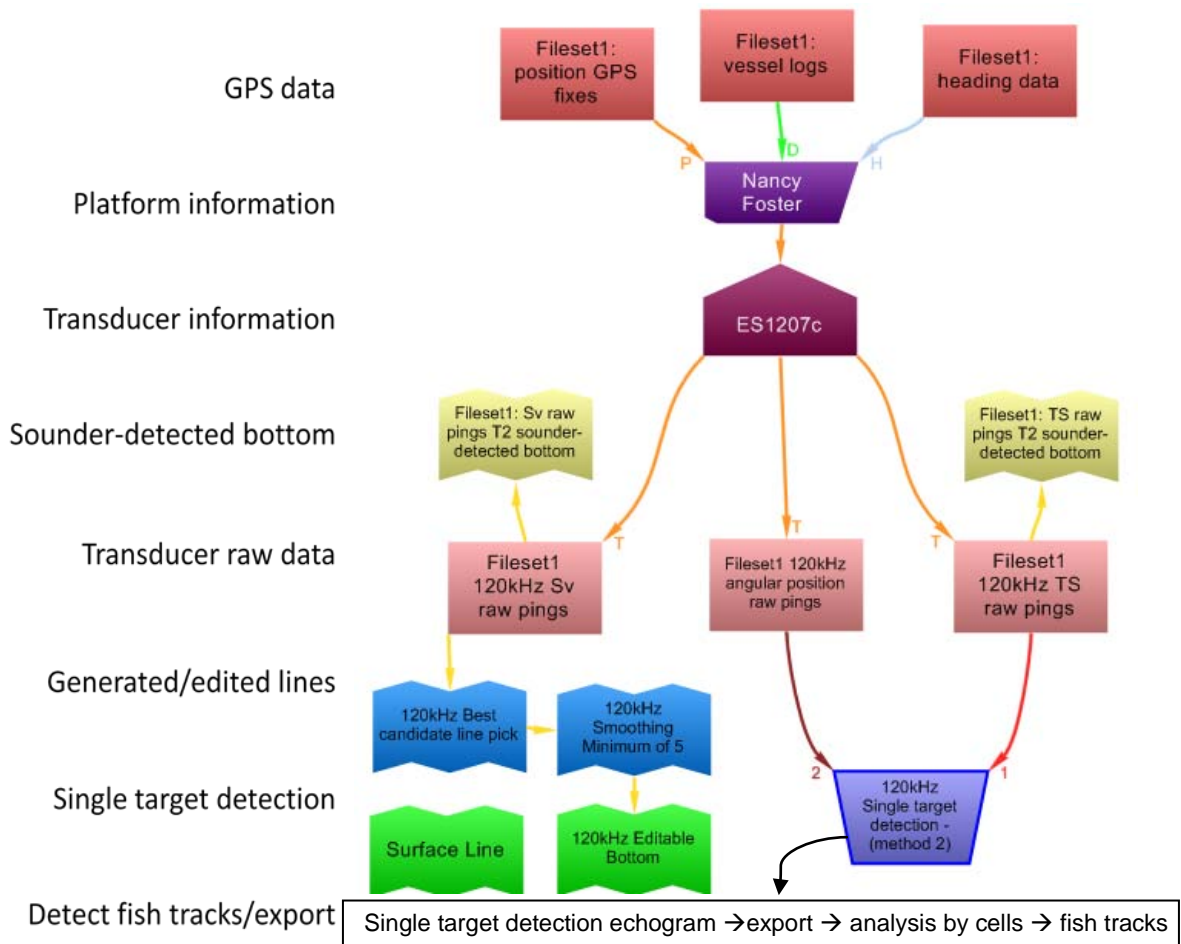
GPS data

Platform information

Transducer information

Sounder-detected bottom

Transducer raw data

Generated/edited lines

Single target detection

Detect fish tracks/export

Fileset1: position GPS fixes

Fileset1: vessel logs

Fileset1: heading data

P

D

H

Nancy Foster

ES1207c

Fileset1: Sv raw pings T2 sounder-detected bottom

Fileset1: TS raw pings T2 sounder-detected bottom

T

T

T

Fileset1 120kHz Sv raw pings

Fileset1 120kHz angular position raw pings

Fileset1 120kHz TS raw pings

120kHz Best candidate line pick

120kHz Smoothing Minimum of 5

2

1

120kHz Single target detection - (method 2)

Surface Line

120kHz Editable Bottom

Single target detection echogram →export → analysis by cells → fish tracks